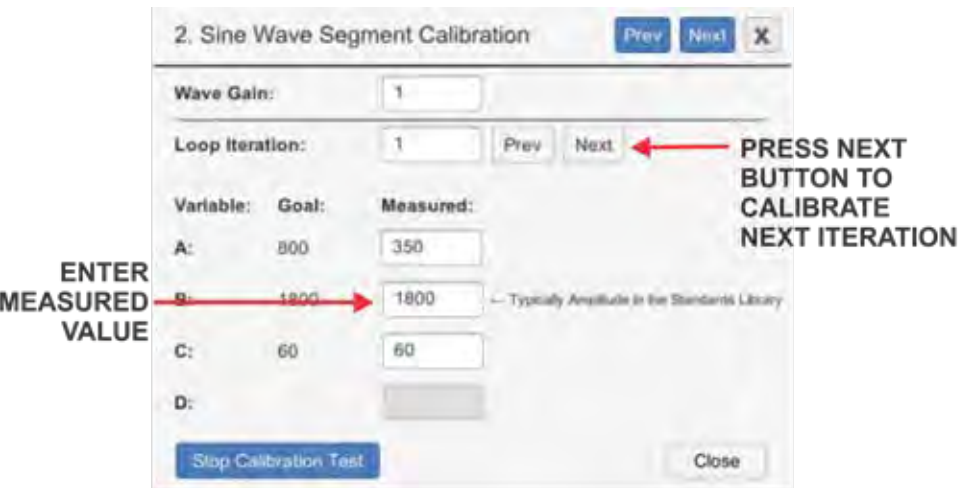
2. Sine Wave Segment Calibration

Prev Next X

Wave Gain: 1

Loop Iteration: 1 Prev Next

PRESS NEXT BUTTON TO CALIBRATE NEXT ITERATION

| Variable: | Goal: | Measured: |
|---|---|---|
| A: | 800 | 350 |
| B: | 1800 | 1800 |
| C: | 60 | 60 |
| D: | | |

← Typically Amplitude in the Standards Library

ENTER MEASURED VALUE

Stop Calibration Test

Close